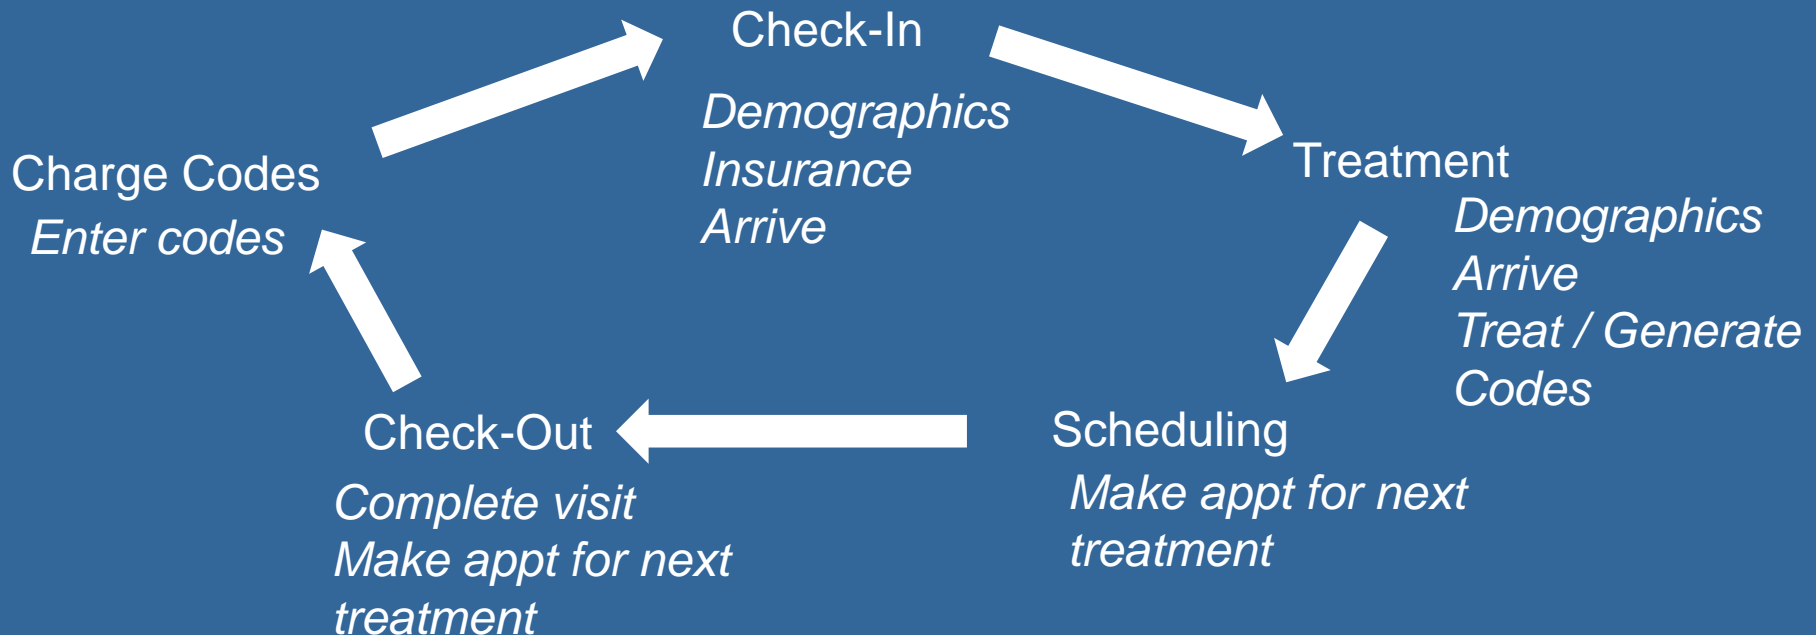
Check-In

Demographics
Insurance
Arrive

Treatment

Demographics
Arrive
Treat / Generate Codes

Scheduling

Make appt for next treatment

Check-Out

Complete visit
Make appt for next treatment

Charge Codes

Enter codes